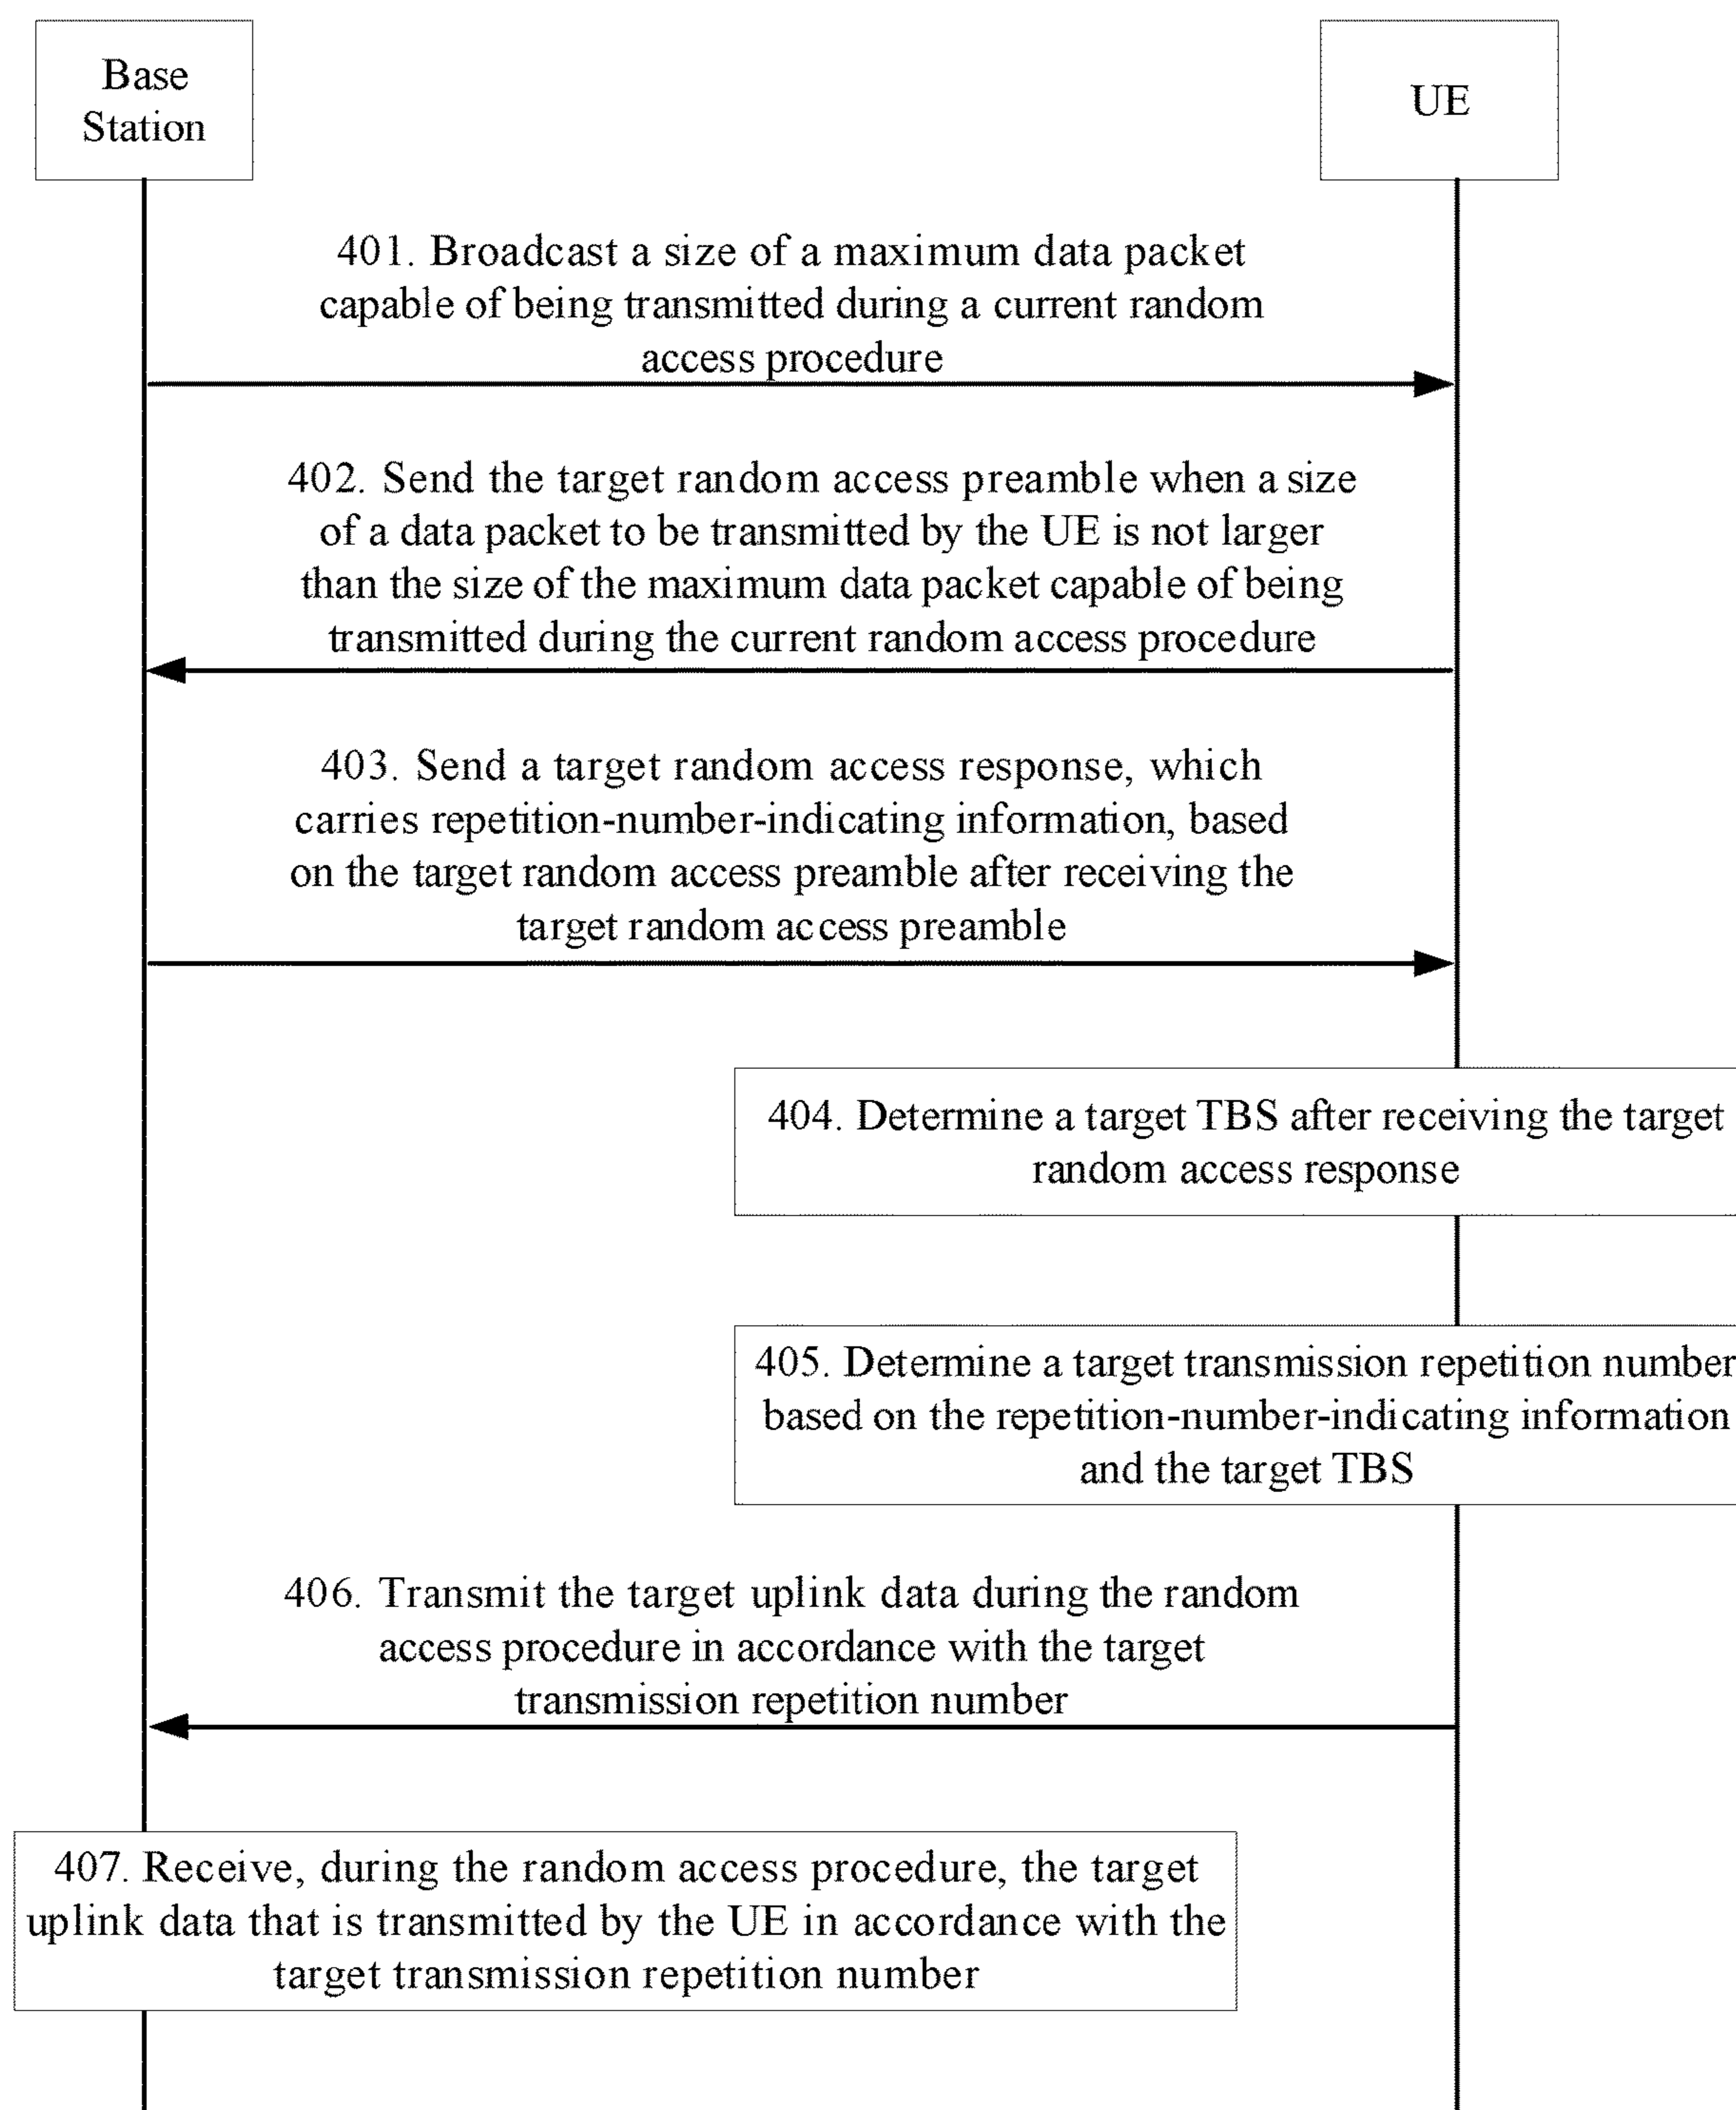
Base Station

UE

401. Broadcast a size of a maximum data packet capable of being transmitted during a current random access procedure

402. Send the target random access preamble when a size of a data packet to be transmitted by the UE is not larger than the size of the maximum data packet capable of being transmitted during the current random access procedure

403. Send a target random access response, which carries repetition-number-indicating information, based on the target random access preamble after receiving the target random access preamble

404. Determine a target TBS after receiving the target random access response

405. Determine a target transmission repetition number based on the repetition-number-indicating information and the target TBS

406. Transmit the target uplink data during the random access procedure in accordance with the target transmission repetition number

407. Receive, during the random access procedure, the target uplink data that is transmitted by the UE in accordance with the target transmission repetition number